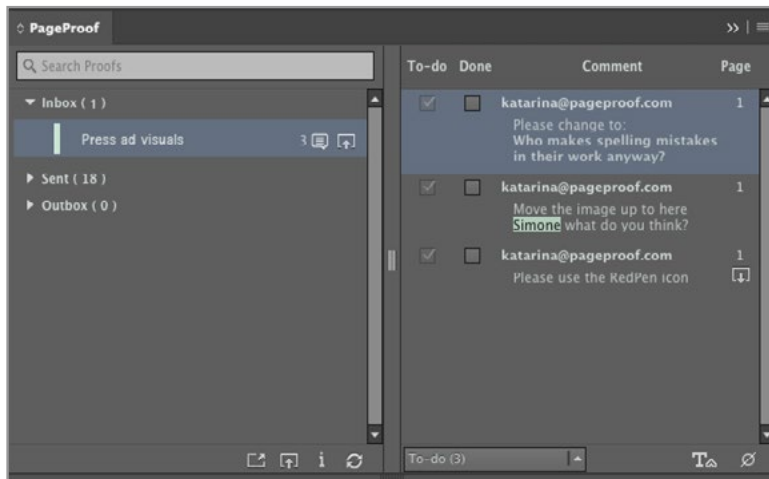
PageProof

Search Proofs

▼ Inbox ( 1 )

Press ad visuals 3

▶ Sent ( 18 )

▶ Outbox ( 0 )

| To-do | Done | Comment | Page |
|---|---|---|---|
| | | katarina@pageproof.com Please change to: Who makes spelling mistakes in their work anyway? | 1 |
| | | katarina@pageproof.com Move the image up to here Simone what do you think? | 1 |
| | | katarina@pageproof.com Please use the RedPen icon | 1 |

To-do (3)